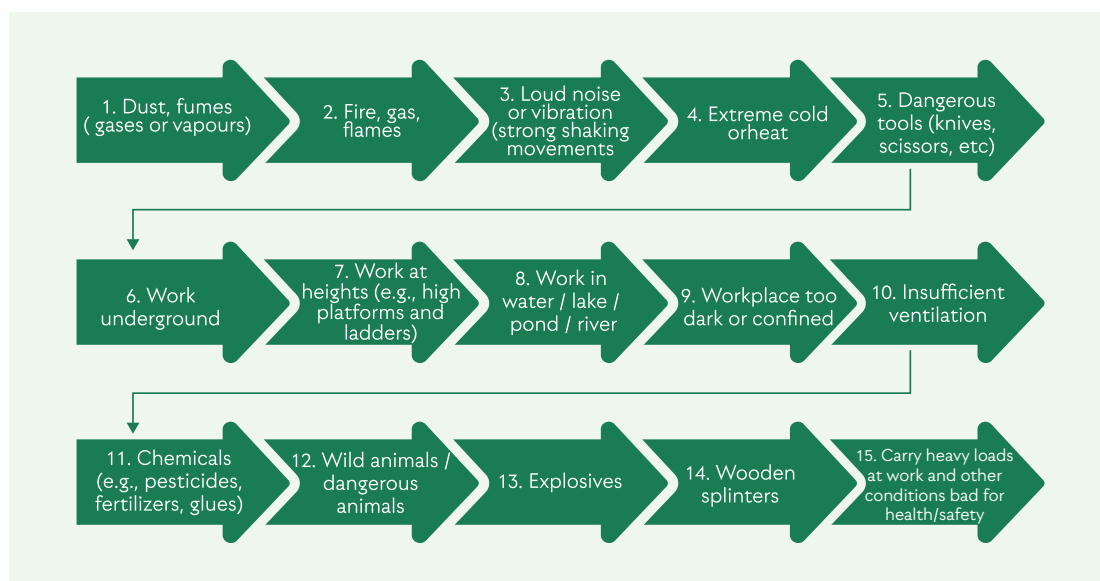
1. Dust, fumes ( gases or vapours)

2. Fire, gas, flames

3. Loud noise or vibration (strong shaking movements

4. Extreme cold orheat

5. Dangerous tools (knives, scissors, etc)

6. Work underground

7. Work at heights (e.g., high platforms and ladders)

8. Work in water / lake / pond / river

9. Workplace too dark or confined

10. Insufficient ventilation

11. Chemicals (e.g., pesticides, fertilizers, glues)

12. Wild animals / dangerous animals

13. Explosives

14. Wooden splinters

15. Carry heavy loads at work and other conditions bad for health/safety